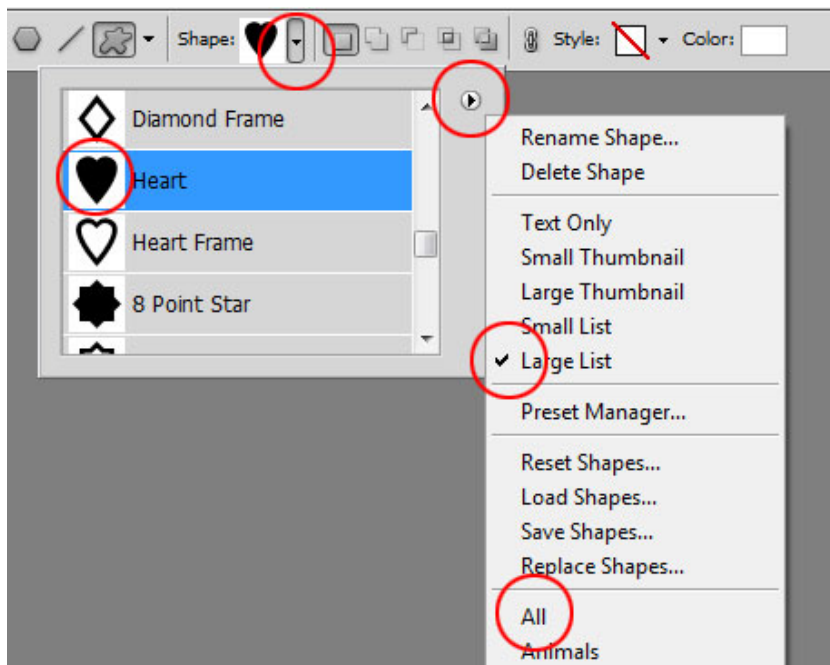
Shape: Style: Color:

Diamond Frame
Heart
Heart Frame
8 Point Star

Rename Shape...
Delete Shape
Text Only
Small Thumbnail
Large Thumbnail
Small List
Large List
Preset Manager...
Reset Shapes...
Load Shapes...
Save Shapes...
Replace Shapes...
All
Animals